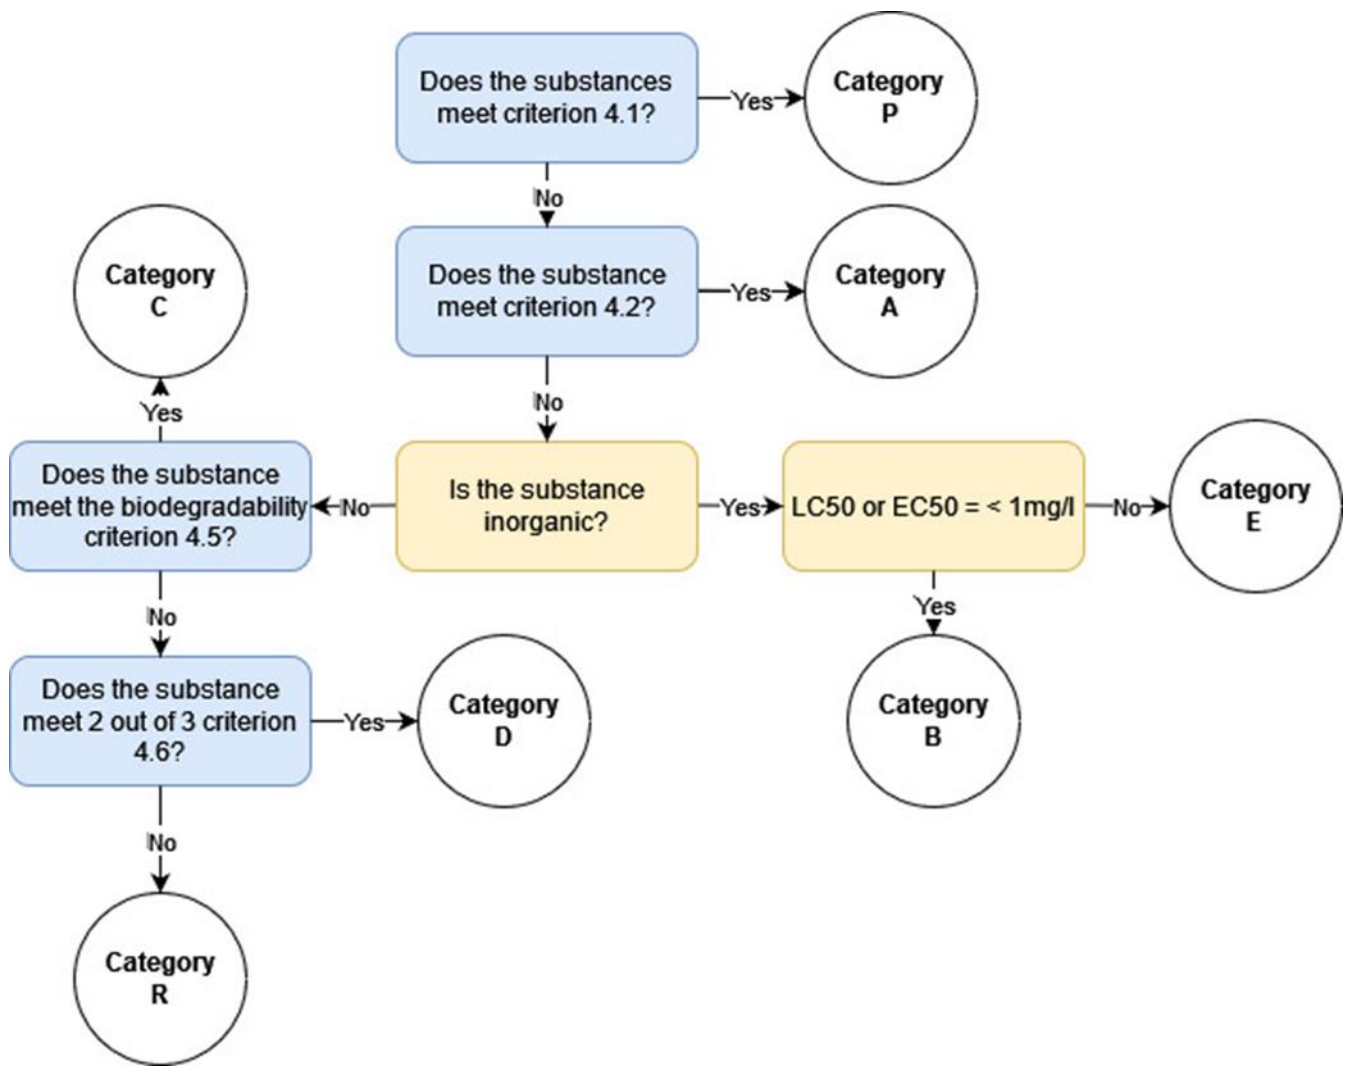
Does the substances meet criterion 4.1?

Yes

Category P

No

Category C

Does the substance meet criterion 4.2?

Yes

Category A

Yes

No

Does the substance meet the biodegradability criterion 4.5?

No

Is the substance inorganic?

Yes

LC50 or EC50 = < 1mg/l

No

Category E

No

Yes

Does the substance meet 2 out of 3 criterion 4.6?

Yes

Category D

Category B

No

Category R